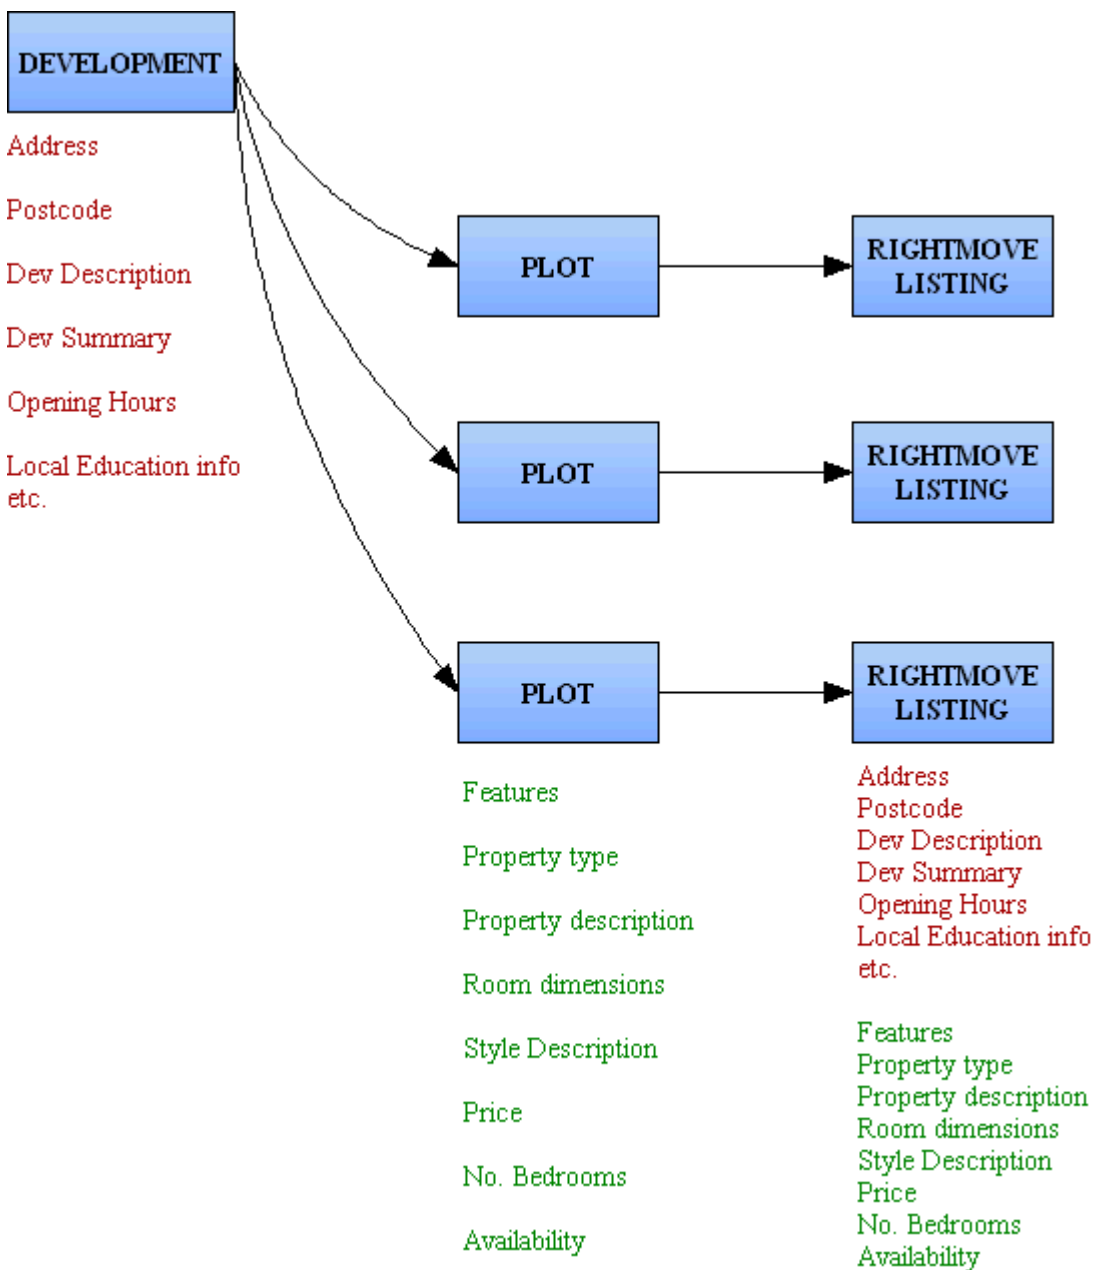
DEVELOPMENT

Address

Postcode

Dev Description

Dev Summary

Opening Hours

Local Education info etc.

PLOT

RIGHTMOVE LISTING

PLOT

RIGHTMOVE LISTING

PLOT

RIGHTMOVE LISTING

Features

Property type

Property description

Room dimensions

Style Description

Price

No. Bedrooms

Availability

Address
Postcode
Dev Description
Dev Summary
Opening Hours
Local Education info
etc.

Features
Property type
Property description
Room dimensions
Style Description
Price
No. Bedrooms
Availability